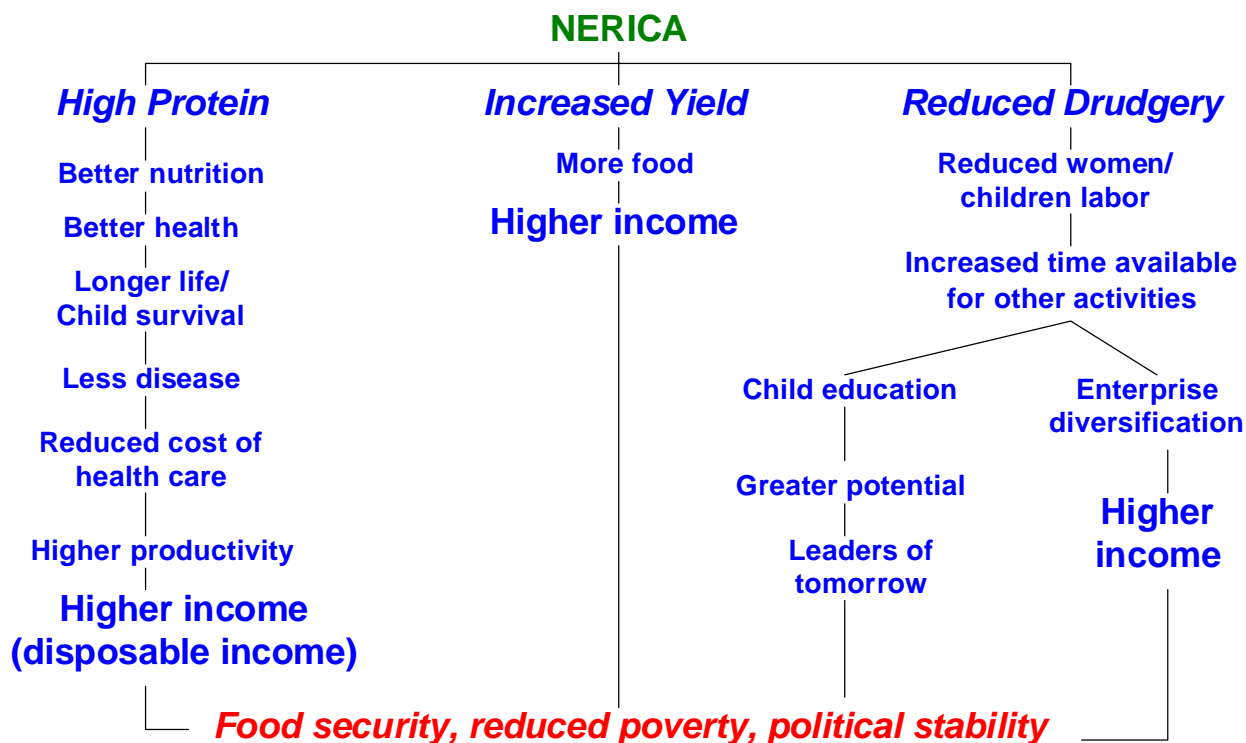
NERICA

High Protein

Better nutrition

Better health

Longer life/ Child survival

Less disease

Reduced cost of health care

Higher productivity

Higher income (disposable income)

Increased Yield

More food

Higher income

Reduced Drudgery

Reduced women/ children labor

Increased time available for other activities

Child education

Greater potential

Leaders of tomorrow

Enterprise diversification

Higher income

Food security, reduced poverty, political stability